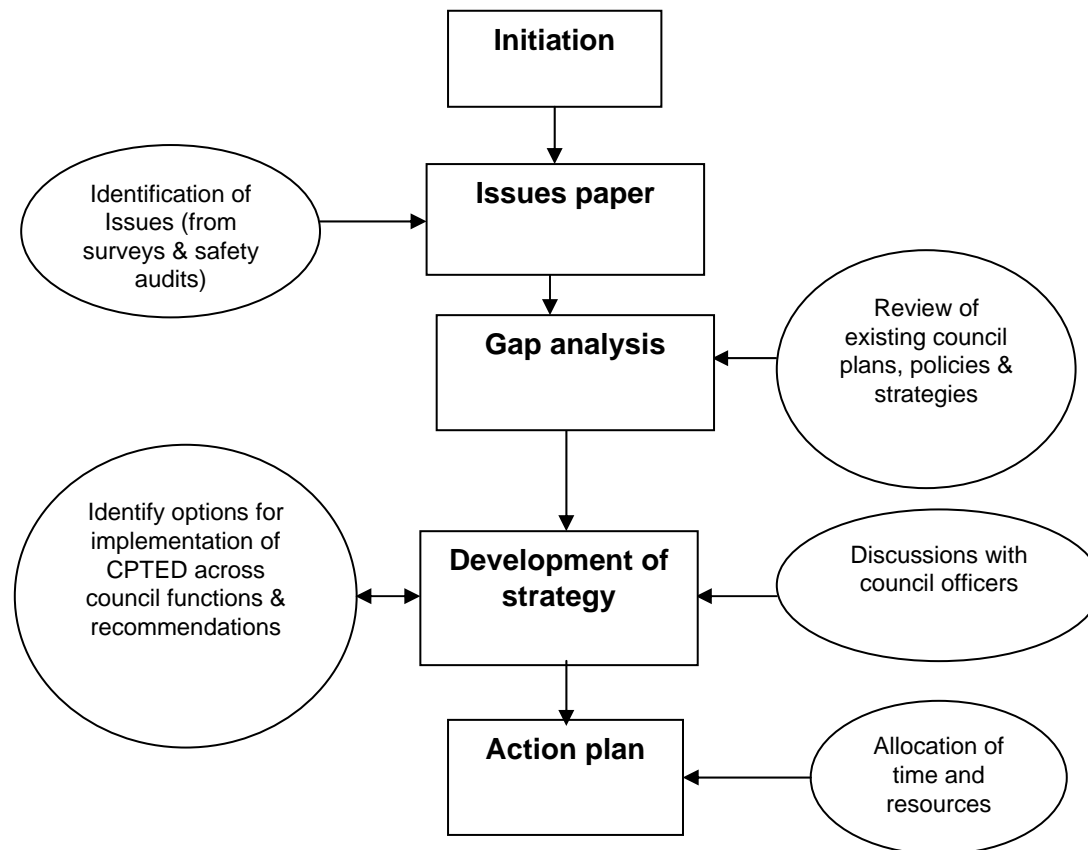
Initiation

Identification of Issues (from surveys & safety audits)

Issues paper

Gap analysis

Review of existing council plans, policies & strategies

Identify options for implementation of CPTED across council functions & recommendations

Development of strategy

Discussions with council officers

Action plan

Allocation of time and resources